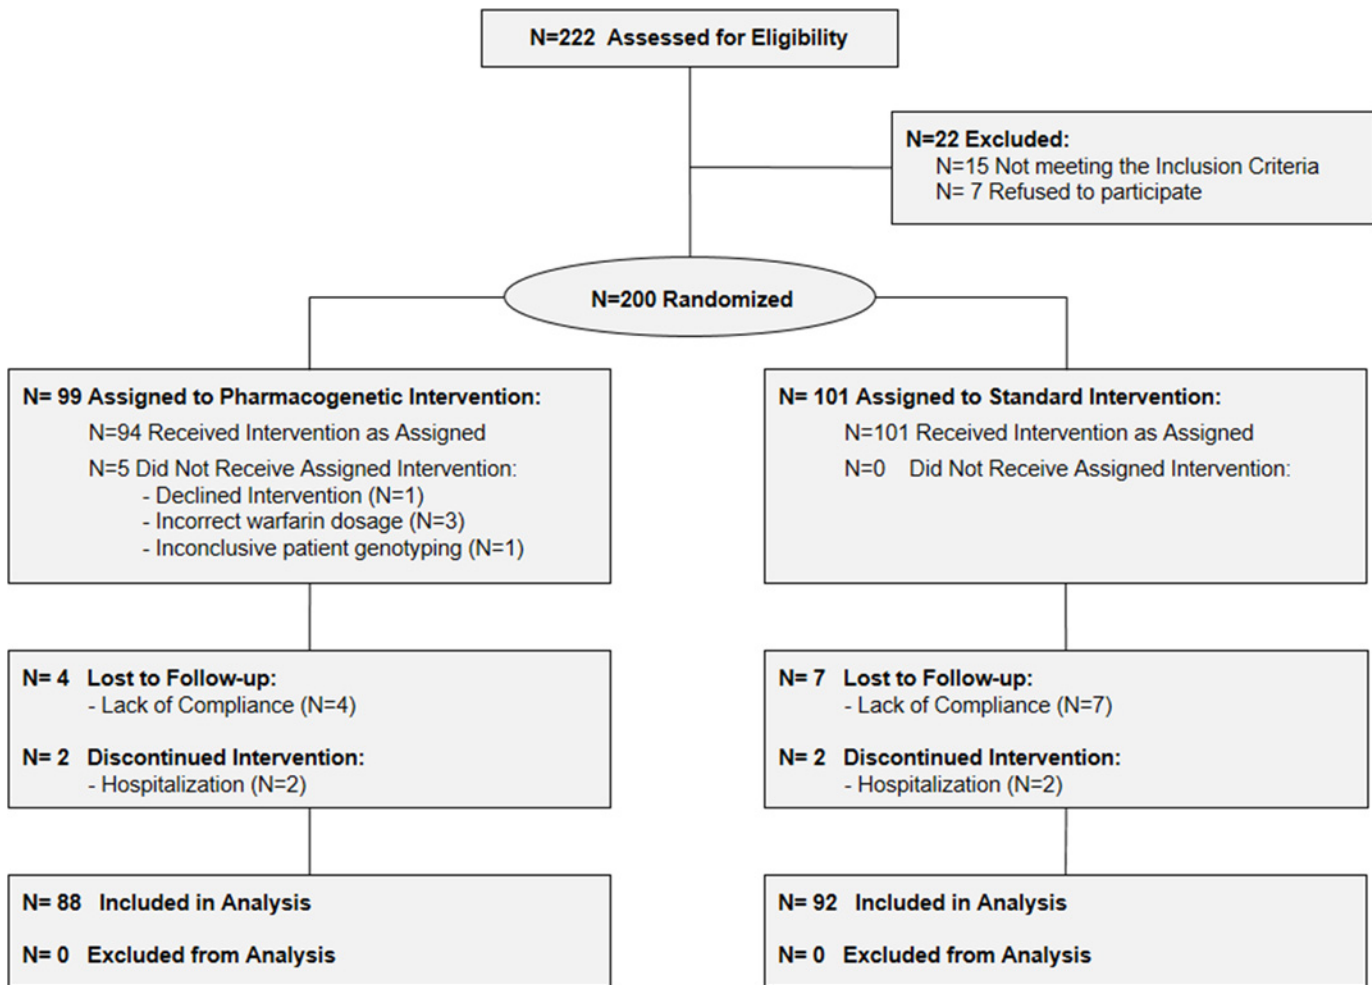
N=222 Assessed for Eligibility

N=22 Excluded:
N=15 Not meeting the Inclusion Criteria
N= 7 Refused to participate

N=200 Randomized

N= 99 Assigned to Pharmacogenetic Intervention:
N=94 Received Intervention as Assigned
N=5 Did Not Receive Assigned Intervention:
- Declined Intervention (N=1)
- Incorrect warfarin dosage (N=3)
- Inconclusive patient genotyping (N=1)

N= 101 Assigned to Standard Intervention:
N=101 Received Intervention as Assigned
N=0 Did Not Receive Assigned Intervention:

N= 4 Lost to Follow-up:
- Lack of Compliance (N=4)

N= 2 Discontinued Intervention:
- Hospitalization (N=2)

N= 7 Lost to Follow-up:
- Lack of Compliance (N=7)

N= 2 Discontinued Intervention:
- Hospitalization (N=2)

N= 88 Included in Analysis

N= 0 Excluded from Analysis

N= 92 Included in Analysis

N= 0 Excluded from Analysis